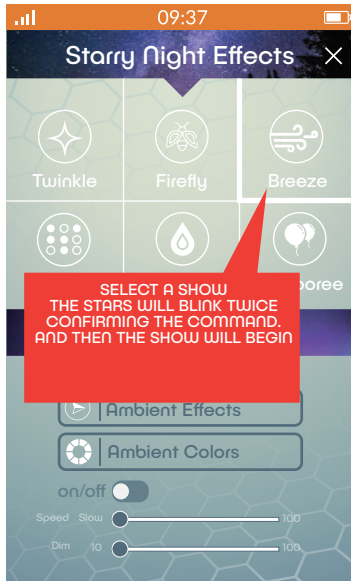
09:37

Starry Night Effects

Twinkle

Firefly

Breeze

poree

SELECT A SHOW
THE STARS WILL BLINK TWICE
CONFIRMING THE COMMAND.
AND THEN THE SHOW WILL BEGIN

Ambient Effects

Ambient Colors

on/off

Speed Slow 100

Dim 10 100